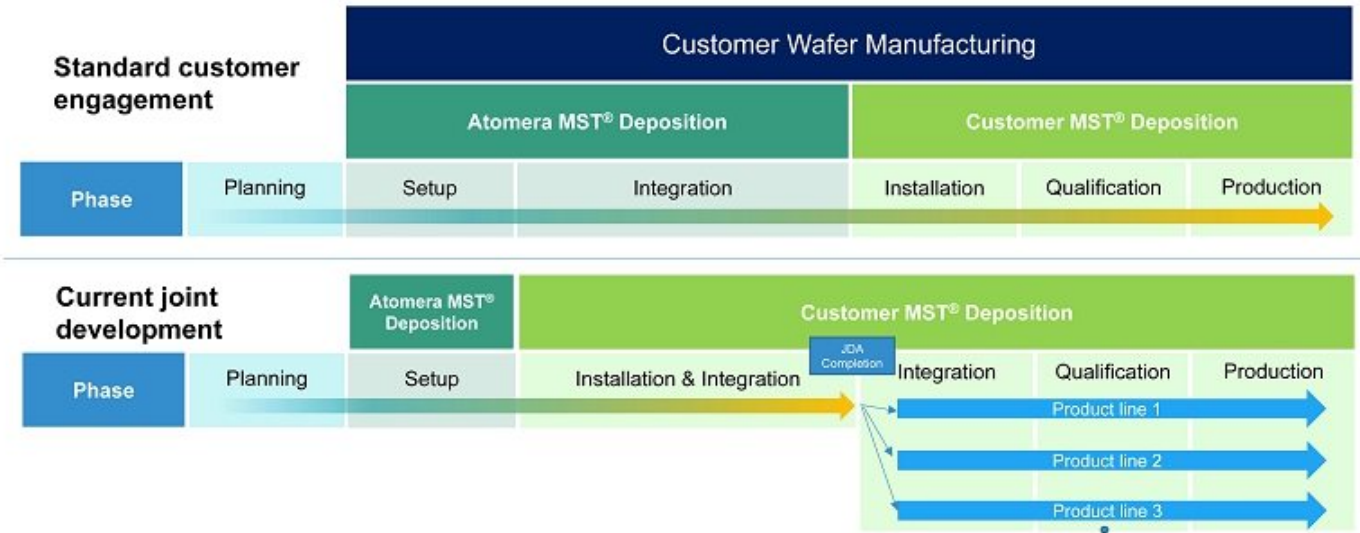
Standard customer engagement

Customer Wafer Manufacturing

Atomera MST® Deposition

Customer MST® Deposition

| Phase | Planning | Setup | Integration | Installation | Qualification | Production |
|---|---|---|---|---|---|---|

Current joint development

Atomera MST® Deposition

Customer MST® Deposition

| Phase | Planning | Setup | Installation & Integration | Integration | Qualification | Production |
|---|---|---|---|---|---|---|

JDA Completion

Product line 1

Product line 2

Product line 3